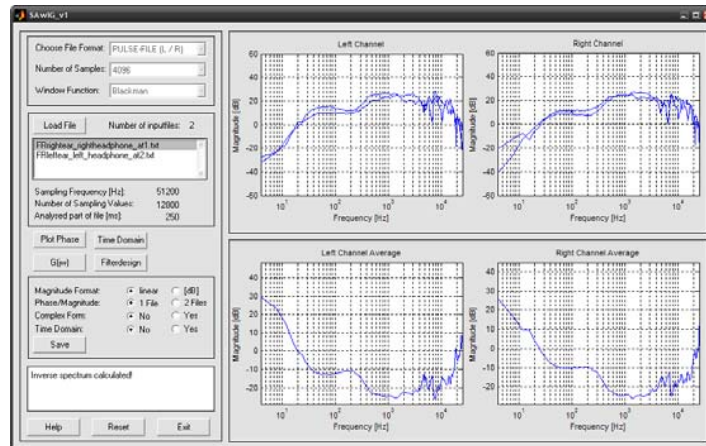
SAWiG_v1

Choose File Format: PULSE-FILE (L / R)
Number of Samples: 4096
Window Function: Blackman

Load File
Number of inputfiles: 2
FFRightear_rightheadphone_af1.txt
FFLeftear_left_headphone_af2.txt

Sampling Frequency [Hz]: 51200
Number of Sampling Values: 12800
Analyzed part of file [ms]: 250

Plot Phase
Time Domain
G(jw)
Filterdesign

Magnitude Format: linear [dB]
Phase/Magnitude: 1 File 2 Files
Complex Form: No Yes
Time Domain: No Yes
Save

Inverse spectrum calculated!

Help
Reset
Exit

Left Channel
Magnitude [dB]
60
40
20
0
-20
-40
-60
$10^1$ $10^2$ $10^3$ $10^4$
Frequency [Hz]

Right Channel
Magnitude [dB]
60
40
20
0
-20
-40
-60
$10^1$ $10^2$ $10^3$ $10^4$
Frequency [Hz]

Left Channel Average
Magnitude [dB]
40
30
20
10
0
-10
-20
-30
$10^1$ $10^2$ $10^3$ $10^4$
Frequency [Hz]

Right Channel Average
Magnitude [dB]
40
30
20
10
0
-10
-20
-30
$10^1$ $10^2$ $10^3$ $10^4$
Frequency [Hz]